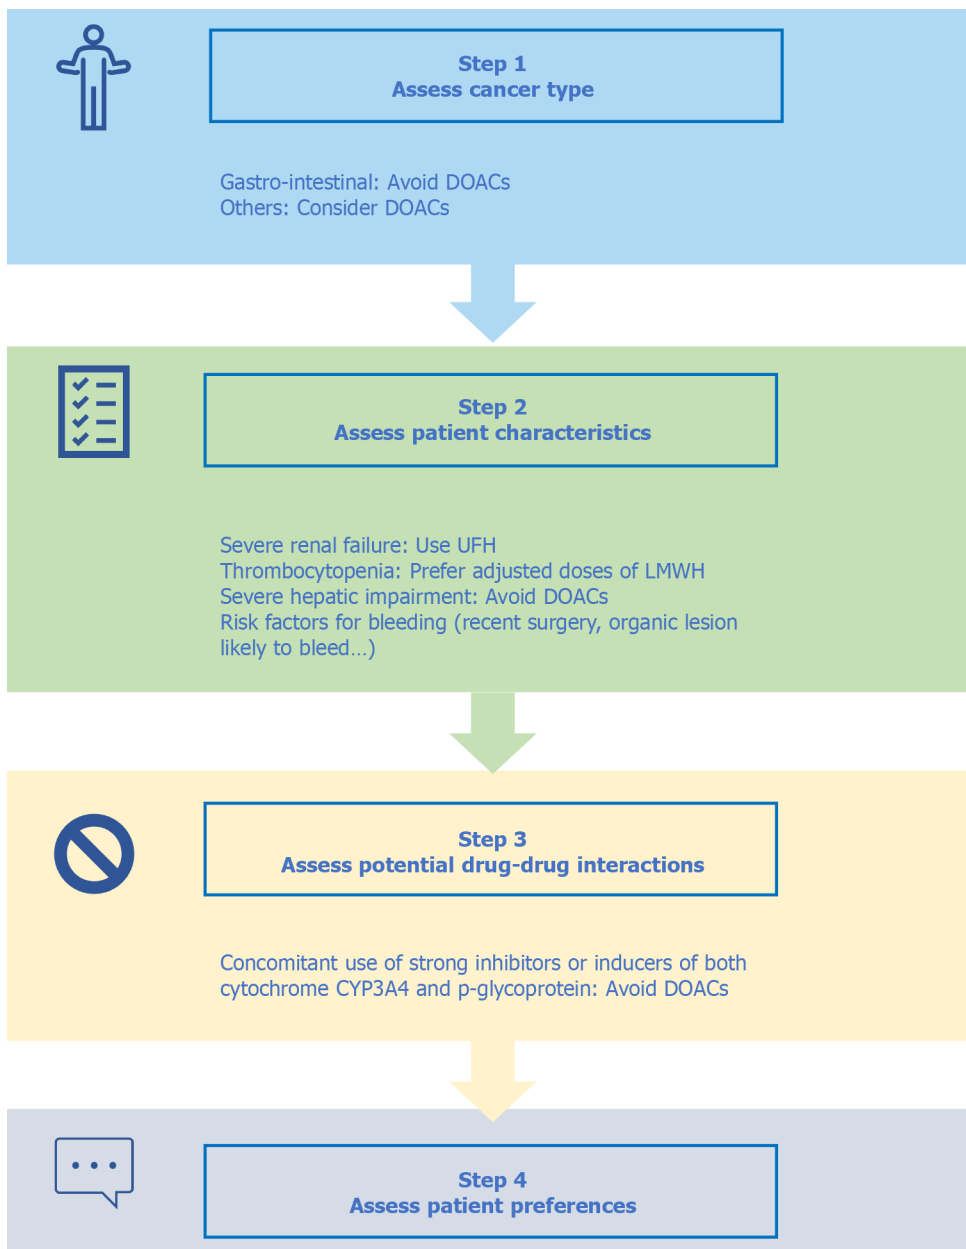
Step 1
Assess cancer type

Gastro-intestinal: Avoid DOACs
Others: Consider DOACs

Step 2
Assess patient characteristics

Severe renal failure: Use UFH
Thrombocytopenia: Prefer adjusted doses of LMWH
Severe hepatic impairment: Avoid DOACs
Risk factors for bleeding (recent surgery, organic lesion likely to bleed…)

Step 3
Assess potential drug-drug interactions

Concomitant use of strong inhibitors or inducers of both cytochrome CYP3A4 and p-glycoprotein: Avoid DOACs

Step 4
Assess patient preferences